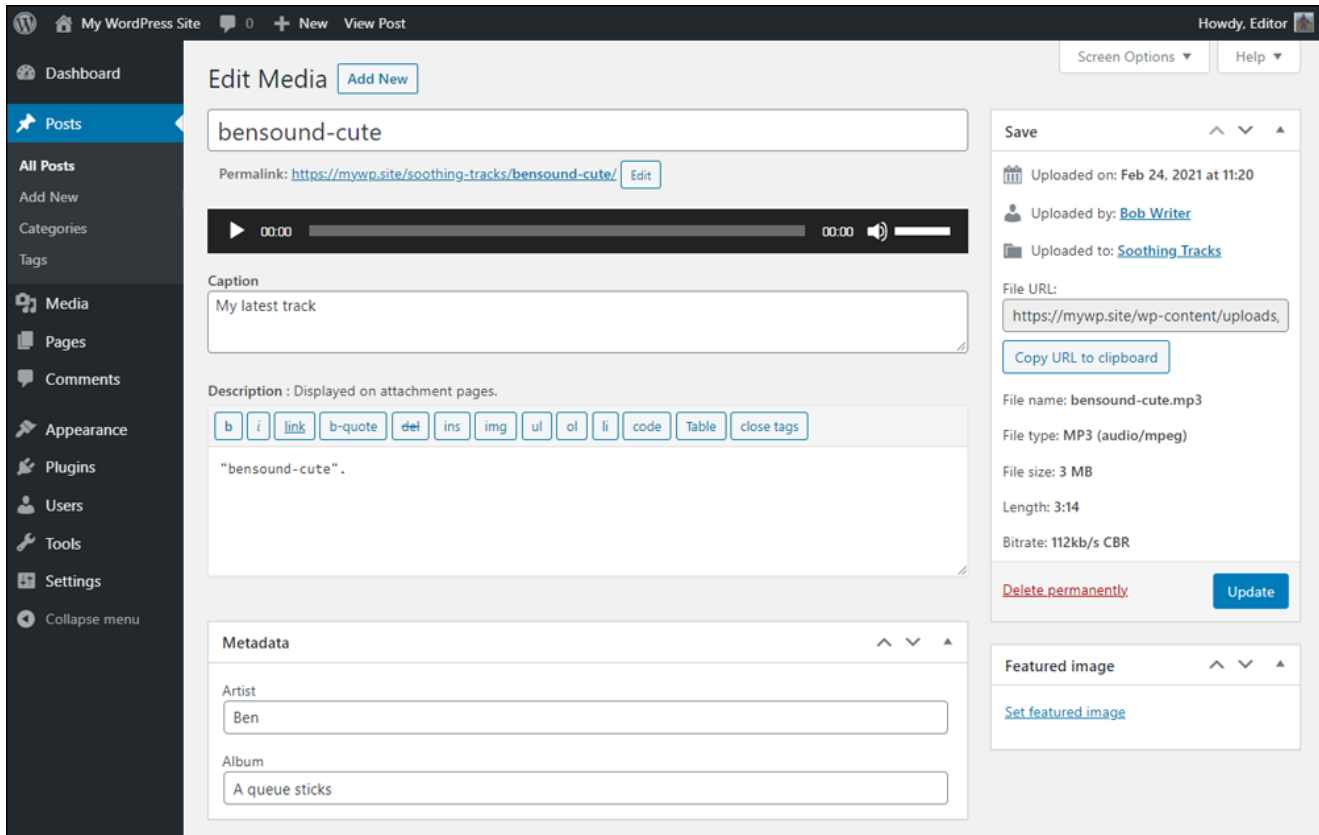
My WordPress Site 0 New View Post Howdy, Editor

Dashboard
Posts
All Posts
Add New
Categories
Tags
Media
Pages
Comments
Appearance
Plugins
Users
Tools
Settings
Collapse menu

Screen Options ▾ Help ▾

Edit Media Add New

bensound-cute

Permalink: https://mywp.site/soothing-tracks/bensound-cute/ Edit

00:00 00:00

Caption
My latest track

Description : Displayed on attachment pages.
b i link b-quote del ins img ul ol li code Table close tags

"bensound-cute".

Metadata
Artist
Ben
Album
A queue sticks

Save
Uploaded on: Feb 24, 2021 at 11:20
Uploaded by: Bob Writer
Uploaded to: Soothing Tracks
File URL:
https://mywp.site/wp-content/uploads,
Copy URL to clipboard
File name: bensound-cute.mp3
File type: MP3 (audio/mpeg)
File size: 3 MB
Length: 3:14
Bitrate: 112kb/s CBR
Delete permanently Update

Featured image
Set featured image